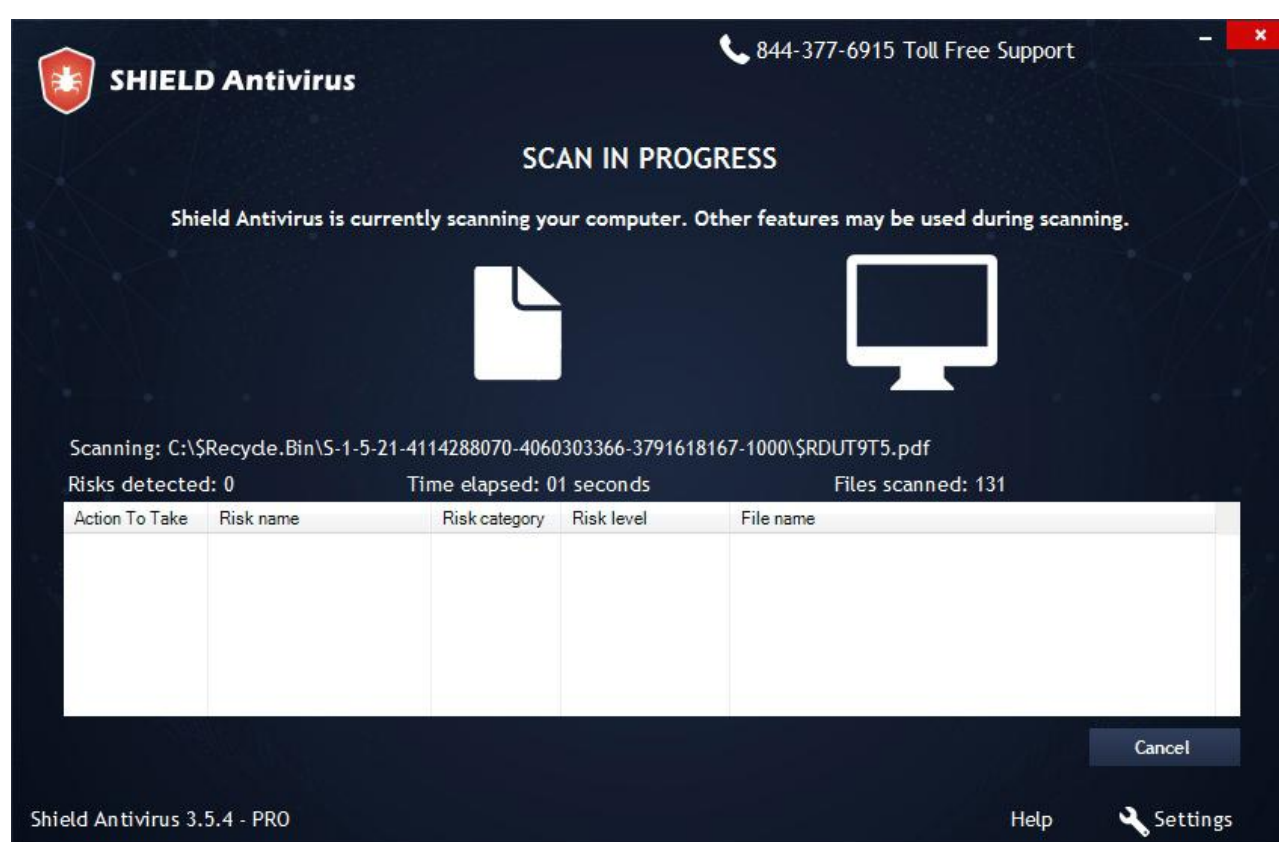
SHIELD Antivirus

844-377-6915 Toll Free Support

SCAN IN PROGRESS

Shield Antivirus is currently scanning your computer. Other features may be used during scanning.

Scanning: C:\$Recycle.Bin\S-1-5-21-4114288070-4060303366-3791618167-1000\$RDUT9T5.pdf

Risks detected: 0

Time elapsed: 01 seconds

Files scanned: 131

| Action To Take | Risk name | Risk category | Risk level | File name |
|---|---|---|---|---|

Cancel

Shield Antivirus 3.5.4 - PRO

Help

Settings